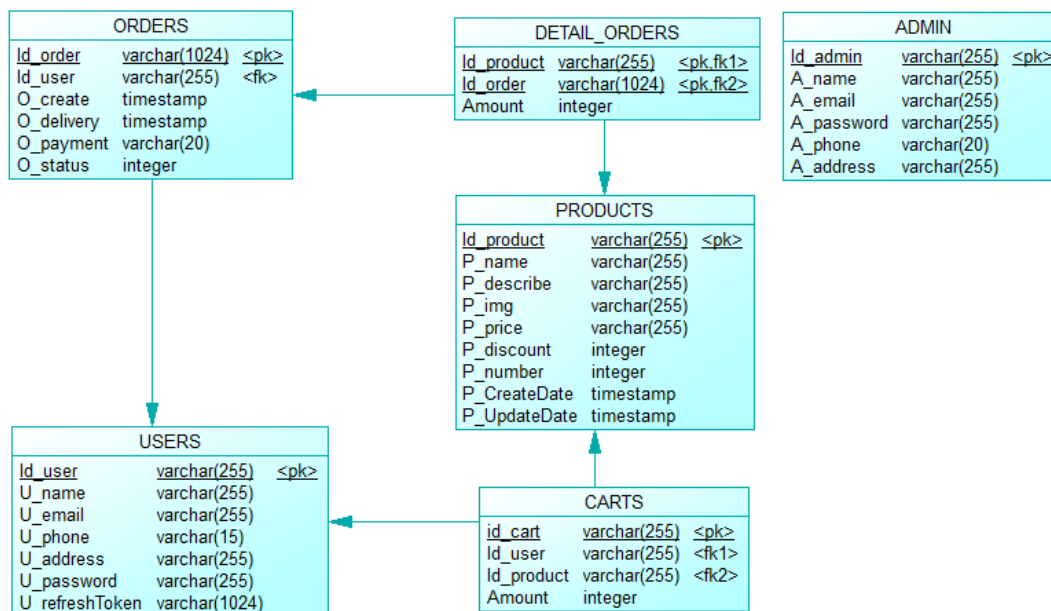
ORDERS

| Id_order | varchar(1024) | <pk> |
|---|---|---|
| Id_user | varchar(255) | <fk> |
| O_create | timestamp | |
| O_delivery | timestamp | |
| O_payment | varchar(20) | |
| O_status | integer | |

DETAIL_ORDERS

| Id_product | varchar(255) | <pk,fk1> |
|---|---|---|
| Id_order | varchar(1024) | <pk,fk2> |
| Amount | integer | |

ADMIN

| Id_admin | varchar(255) | <pk> |
|---|---|---|
| A_name | varchar(255) | |
| A_email | varchar(255) | |
| A_password | varchar(255) | |
| A_phone | varchar(20) | |
| A_address | varchar(255) | |

PRODUCTS

| Id_product | varchar(255) | <pk> |
|---|---|---|
| P_name | varchar(255) | |
| P_describe | varchar(255) | |
| P_img | varchar(255) | |
| P_price | varchar(255) | |
| P_discount | integer | |
| P_number | integer | |
| P_CreateDate | timestamp | |
| P_UpdateDate | timestamp | |

USERS

| Id_user | varchar(255) | <pk> |
|---|---|---|
| U_name | varchar(255) | |
| U_email | varchar(255) | |
| U_phone | varchar(15) | |
| U_address | varchar(255) | |
| U_password | varchar(255) | |
| U_refreshToken | varchar(1024) | |

CARTS

| id_cart | varchar(255) | <pk> |
|---|---|---|
| Id_user | varchar(255) | <fk1> |
| Id_product | varchar(255) | <fk2> |
| Amount | integer | |